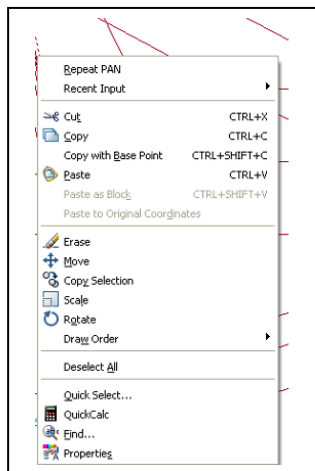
Repeat PAN
Recent Input

Cut CTRL+X
Copy CTRL+C
Copy with Base Point CTRL+SHIFT+C
Paste CTRL+V
Paste as Block CTRL+SHIFT+V
Paste to Original Coordinates

Erase
Move
Copy Selection
Scale
Rotate
Draw Order

Deselect All

Quick Select...
QuickCalc
Find...
Properties